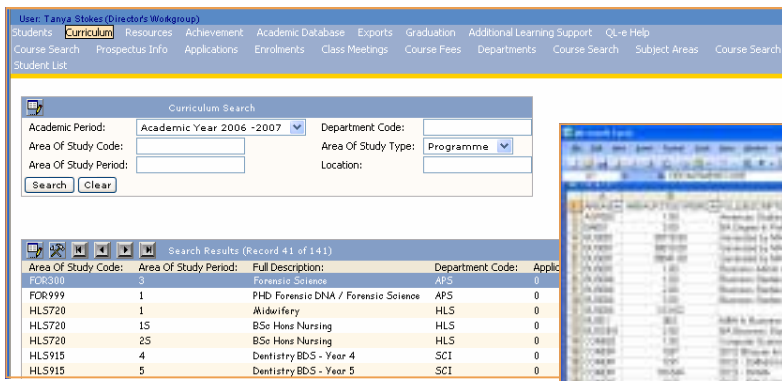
User: Tanya Stokes (Director's Workgroup)

Students Curriculum Resources Achievement Academic Database Exports Graduation Additional Learning Support QL-e Help

Course Search Prospectus Info Applications Enrolments Class Meetings Course Fees Departments Course Search Subject Areas Course Search

Student List

Curriculum Search

Academic Period: Academic Year 2006 -2007
Department Code:
Area Of Study Code:
Area Of Study Type: Programme
Area Of Study Period:
Location:

Search Clear

Search Results (Record 41 of 141)

| Area Of Study Code: | Area Of Study Period: | Full Description: | Department Code: | Applic |
|---|---|---|---|---|
| FOR300 | 3 | Forensic Science | APS | 0 |
| FOR999 | 1 | PHD Forensic DNA / Forensic Science | APS | 0 |
| HLS720 | 1 | Midwifery | HLS | 0 |
| HLS720 | 1S | BSc Hons Nursing | HLS | 0 |
| HLS720 | 2S | BSc Hons Nursing | HLS | 0 |
| HLS915 | 4 | Dentistry BDS - Year 4 | SCI | 0 |
| HLS915 | 5 | Dentistry BDS - Year 5 | SCI | 0 |

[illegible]